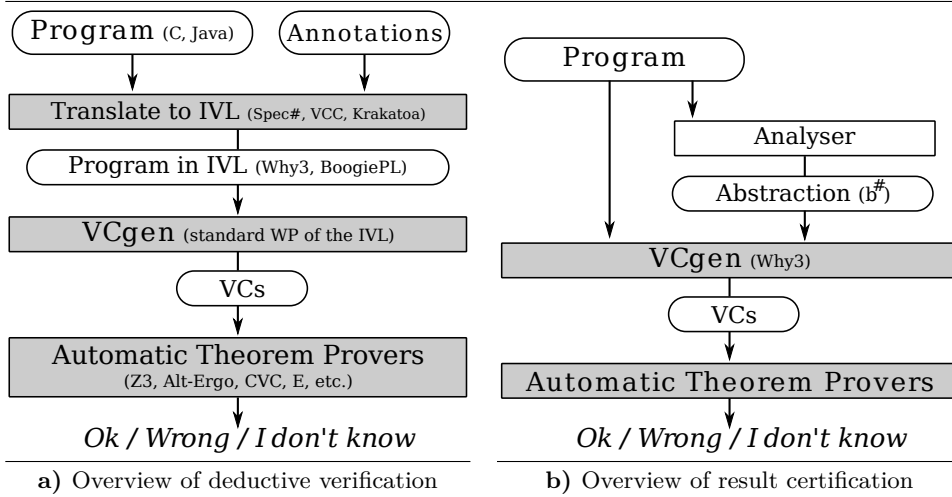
Program (C, Java)

Annotations

Translate to IVL (Spec#, VCC, Krakatoa)

Program in IVL (Why3, BoogiePL)

VCgen (standard WP of the IVL)

VCs

Automatic Theorem Provers
(Z3, Alt-Ergo, CVC, E, etc.)

*Ok / Wrong / I don't know*

**a)** Overview of deductive verification

Program

Analyser

Abstraction ($b^{\#}$)

VCgen (Why3)

VCs

Automatic Theorem Provers

*Ok / Wrong / I don't know*

**b)** Overview of result certification